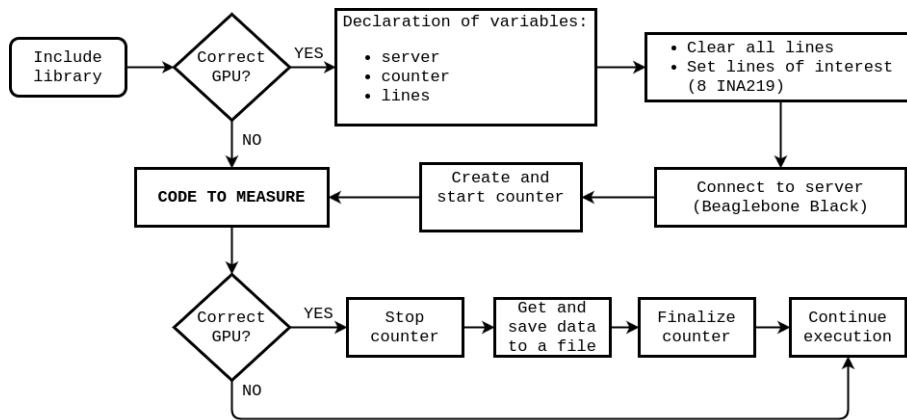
Include library

Correct GPU?

YES

Declaration of variables:

- server
- counter
- lines

- Clear all lines
- Set lines of interest (8 INA219)

NO

CODE TO MEASURE

Create and start counter

Connect to server (Beaglebone Black)

Correct GPU?

YES

Stop counter

Get and save data to a file

Finalize counter

Continue execution

NO